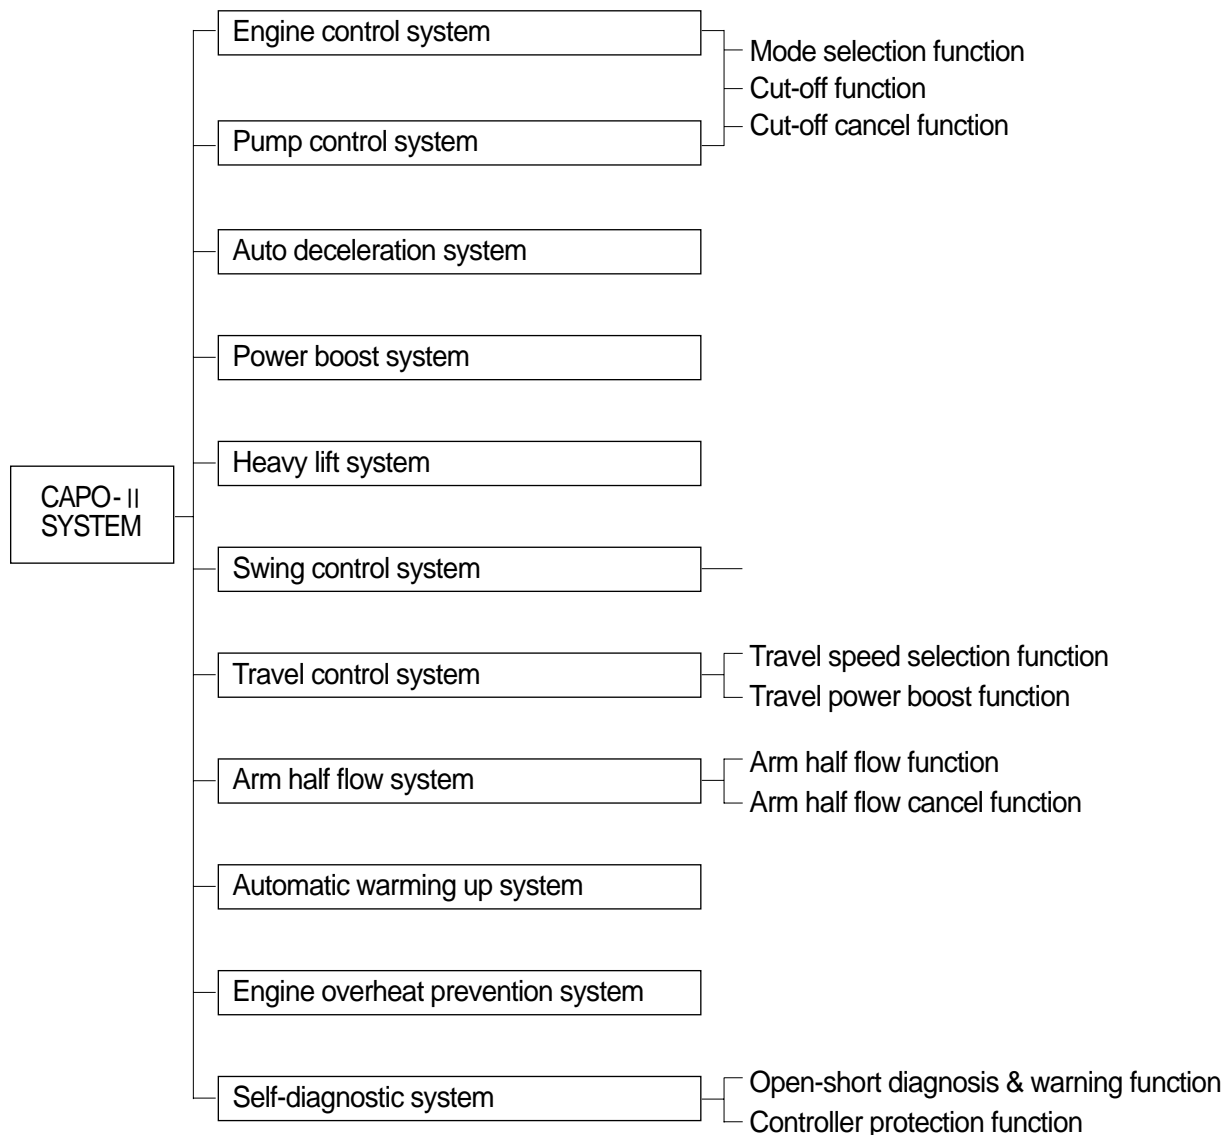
CAPO-II SYSTEM

Engine control system

Pump control system

Mode selection function
Cut-off function
Cut-off cancel function

Auto deceleration system

Power boost system

Heavy lift system

Swing control system

Travel control system

Travel speed selection function
Travel power boost function

Arm half flow system

Arm half flow function
Arm half flow cancel function

Automatic warming up system

Engine overheat prevention system

Self-diagnostic system

Open-short diagnosis & warning function
Controller protection function